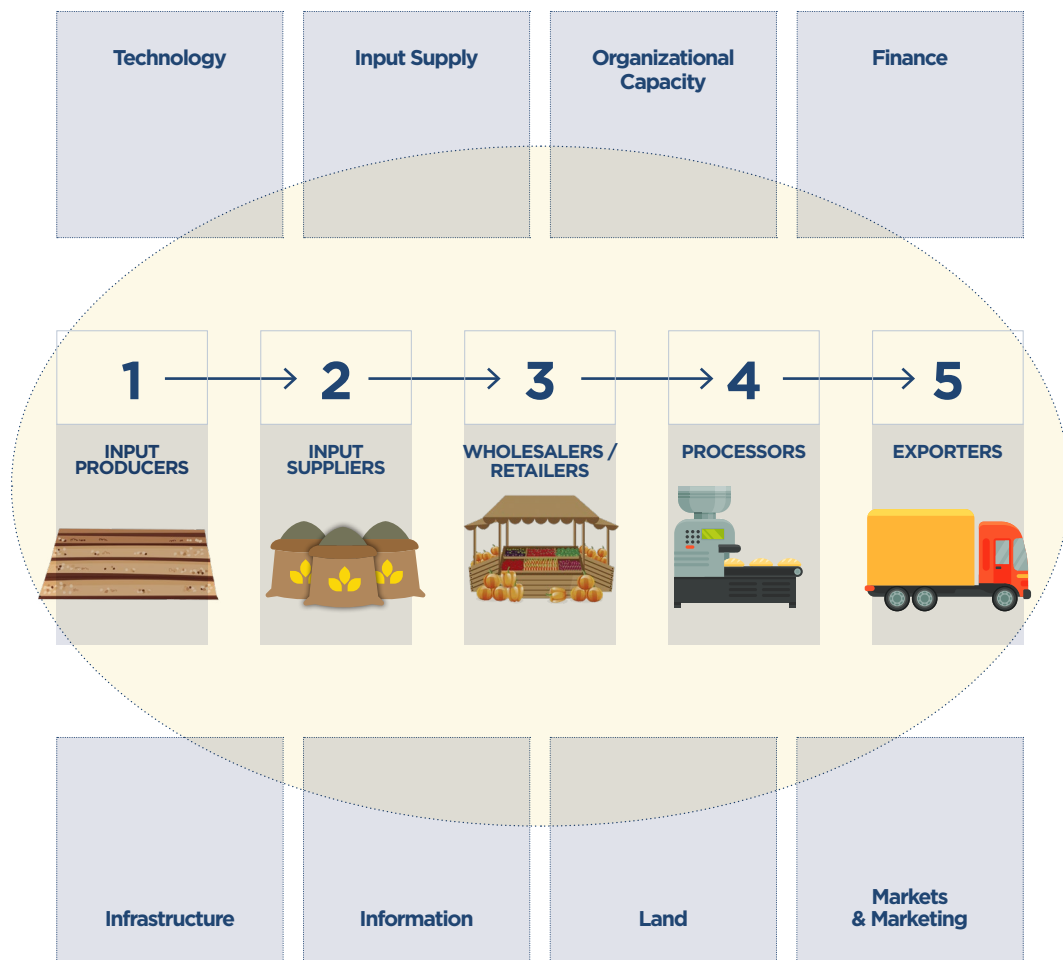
Technology

Input Supply

Organizational Capacity

Finance

1

2

3

4

5

INPUT PRODUCERS

INPUT SUPPLIERS

WHOLESALERS / RETAILERS

PROCESSORS

EXPORTERS

Infrastructure

Information

Land

Markets & Marketing